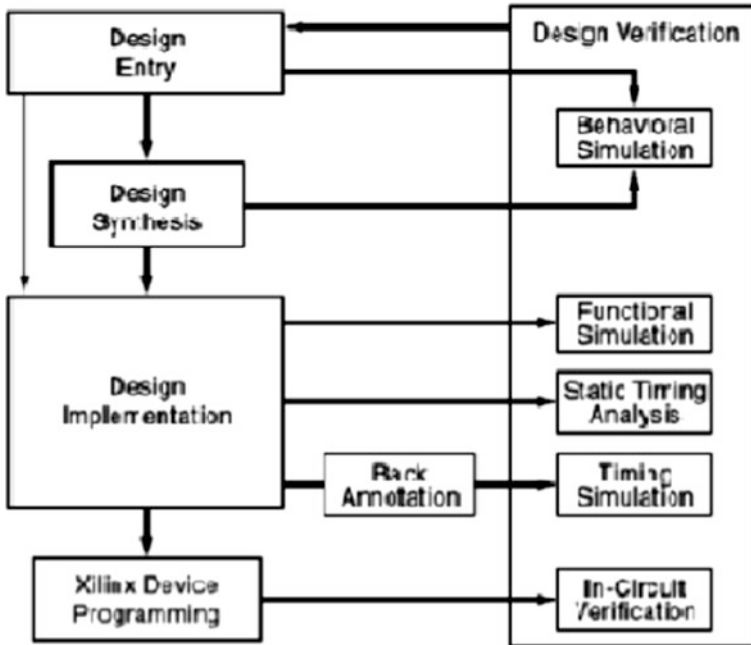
Design Entry

Design Verification

Behavioral Simulation

Design Synthesis

Functional Simulation

Design Implementation

Static Timing Analysis

Back Annotation

Timing Simulation

Xilinx Device Programming

In-Circuit Verification